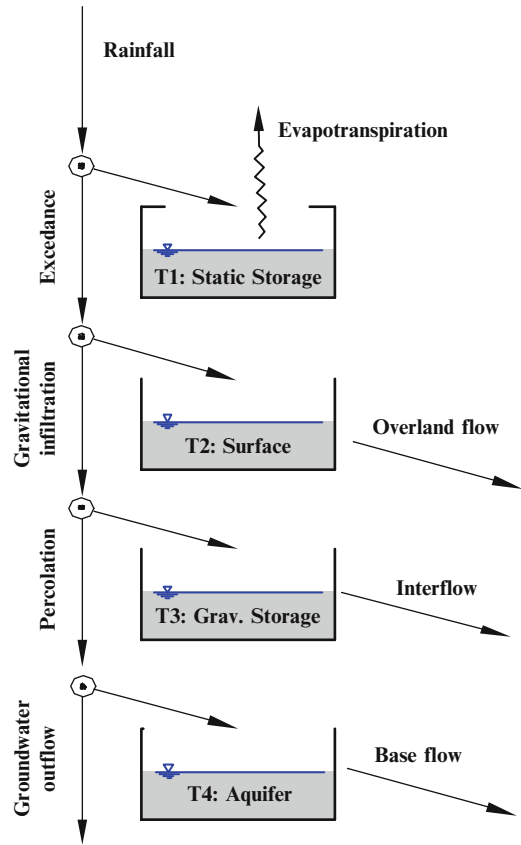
Rainfall

Evapotranspiration

Excedance

T1: Static Storage

Gravitational infiltration

T2: Surface

Overland flow

Percolation

T3: Grav. Storage

Interflow

Groundwater outflow

T4: Aquifer

Base flow